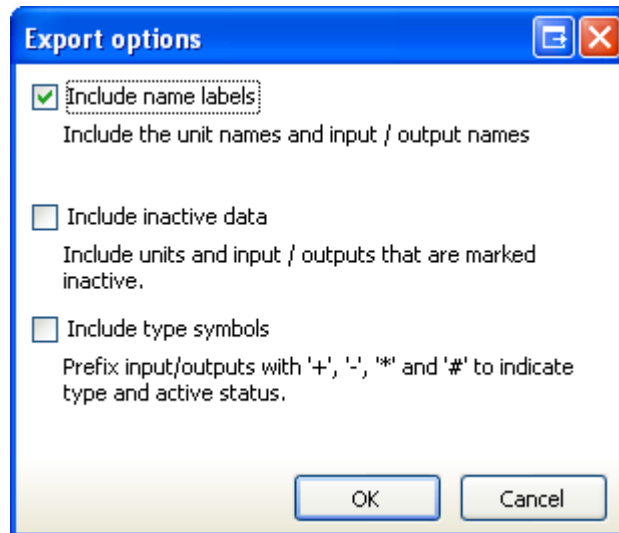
Export options

Include name labels

Include the unit names and input / output names

Include inactive data

Include units and input / outputs that are marked inactive.

Include type symbols

Prefix input/outputs with '+', '-', '*' and '#' to indicate type and active status.

OK

Cancel